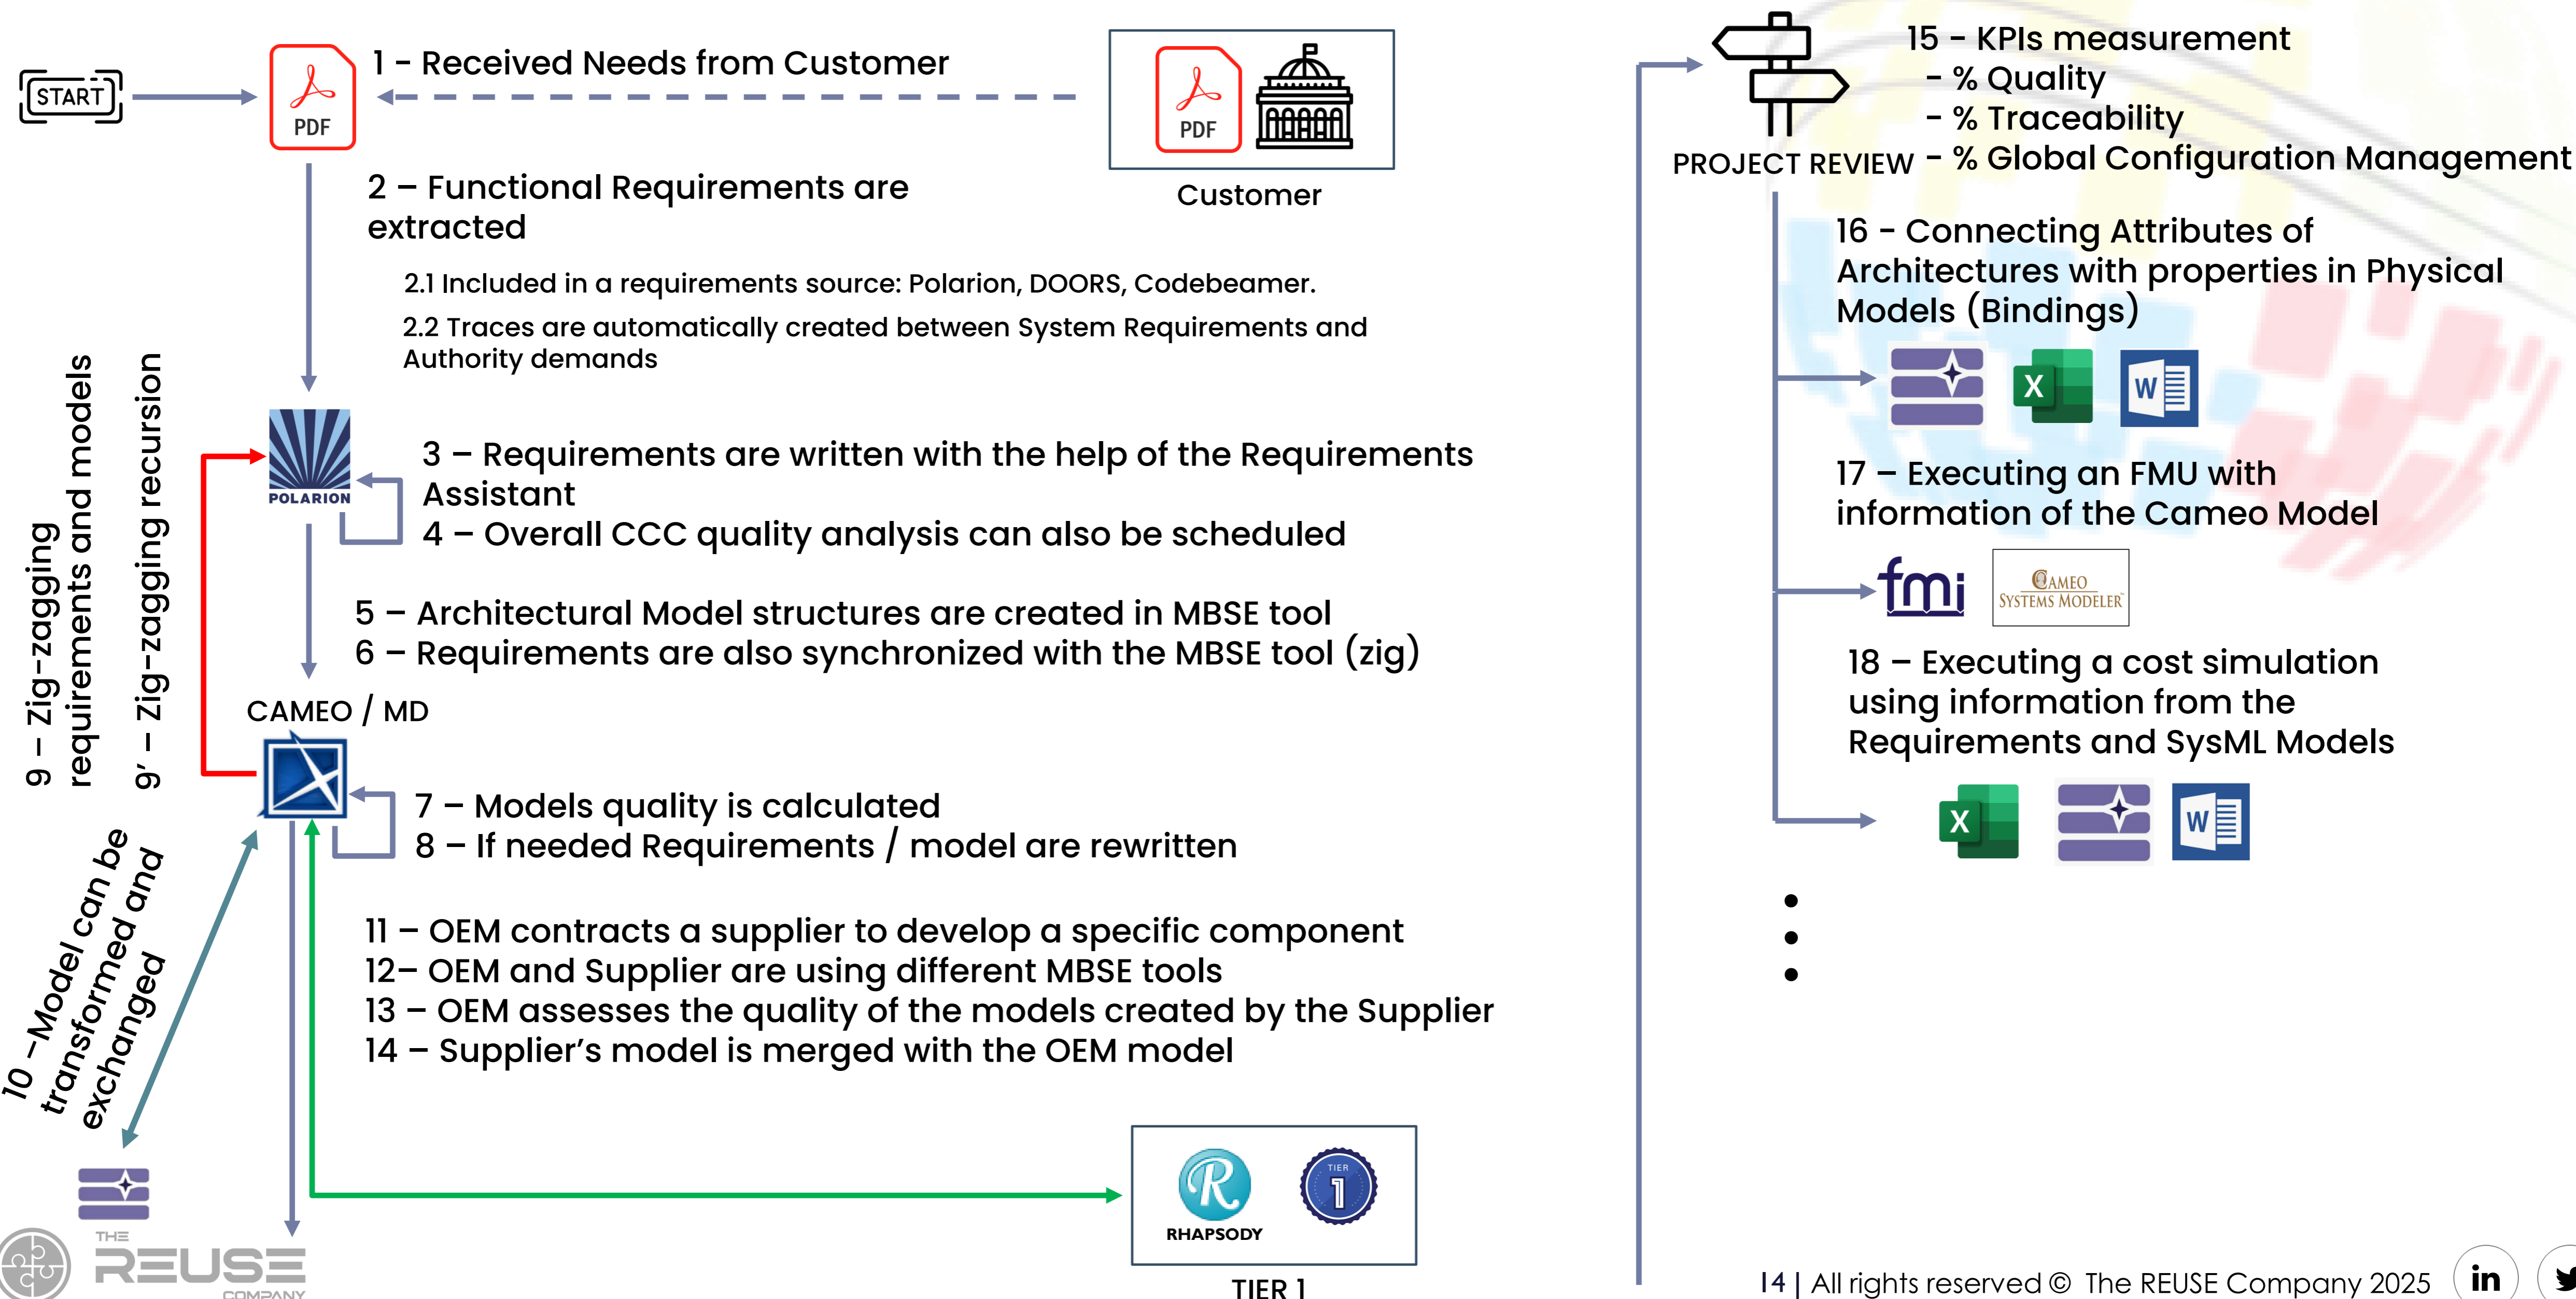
START

PDF

1 - Received Needs from Customer

PDF

Customer

2 – Functional Requirements are extracted

2.1 Included in a requirements source: Polarion, DOORS, Codebeamer.

2.2 Traces are automatically created between System Requirements and Authority demands

9 – Zig-zagging requirements and models

9' – Zig-zagging recursion

POLARION

3 – Requirements are written with the help of the Requirements Assistant
4 – Overall CCC quality analysis can also be scheduled

5 – Architectural Model structures are created in MBSE tool
6 – Requirements are also synchronized with the MBSE tool (zig)

CAMEO / MD

7 – Models quality is calculated
8 – If needed Requirements / model are rewritten

10 –Model can be transformed and exchanged

11 – OEM contracts a supplier to develop a specific component
12– OEM and Supplier are using different MBSE tools
13 – OEM assesses the quality of the models created by the Supplier
14 – Supplier's model is merged with the OEM model

RHAPSODY

TIER 1

TIER 1

THE REUSE COMPANY

PROJECT REVIEW

15 - KPIs measurement
- % Quality
- % Traceability
- % Global Configuration Management

16 - Connecting Attributes of Architectures with properties in Physical Models (Bindings)

X

W

17 – Executing an FMU with information of the Cameo Model

fmi

CAMEO SYSTEMS MODELER

18 – Executing a cost simulation using information from the Requirements and SysML Models

X

W

•
•
•

14 | All rights reserved © The REUSE Company 2025

in